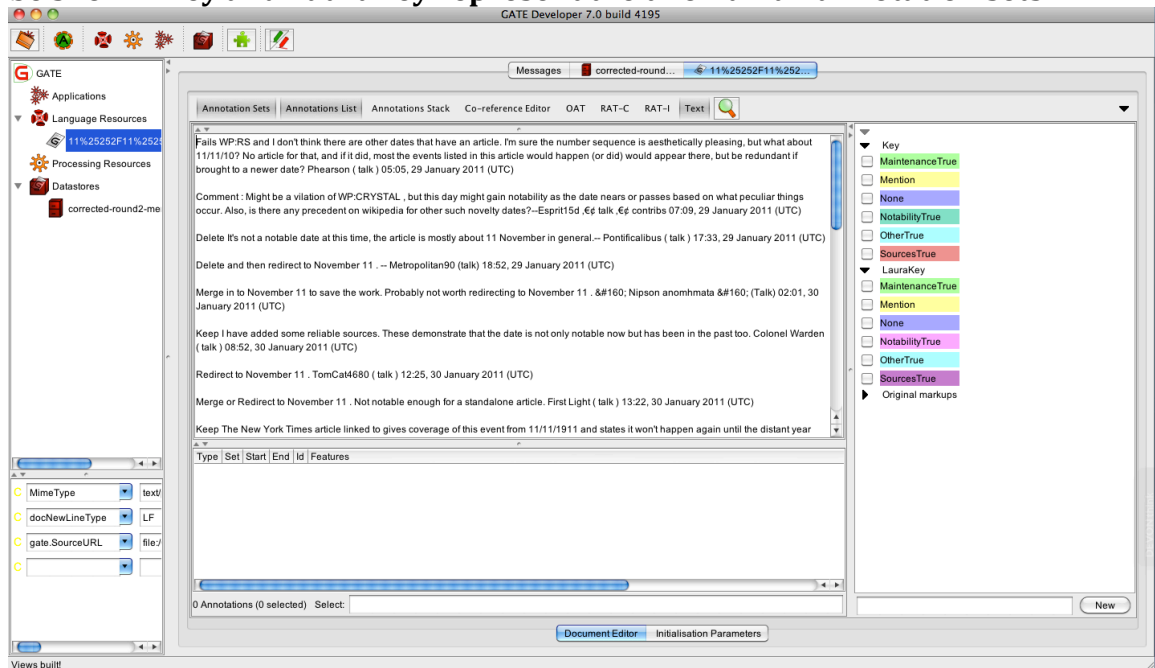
GATE Developer 7.0 build 4195

GATE
Applications
Language Resources
11%25252F11%252
Processing Resources
Datastores
corrected-round2-me

Messages | corrected-round... | 11%25252F11%252...

Annotation Sets | Annotations List | Annotations Stack | Co-reference Editor | OAT | RAT-C | RAT-I | Text

Fails WP:RS and I don't think there are other dates that have an article. I'm sure the number sequence is aesthetically pleasing, but what about 11/11/10? No article for that, and if it did, most the events listed in this article would happen (or did) would appear there, but be redundant if brought to a newer date? Phearson ( talk ) 05:05, 29 January 2011 (UTC)

Comment : Might be a vilation of WP:CRYSTAL , but this day might gain notability as the date nears or passes based on what peculiar things occur. Also, is there any precedent on wikipedia for other such novelty dates?--Esprit15d ,€¢ talk ,€¢ contribs 07:09, 29 January 2011 (UTC)

Delete It's not a notable date at this time, the article is mostly about 11 November in general.-- Pontificalibus ( talk ) 17:33, 29 January 2011 (UTC)

Delete and then redirect to November 11 . -- Metropolitan90 (talk) 18:52, 29 January 2011 (UTC)

Merge in to November 11 to save the work. Probably not worth redirecting to November 11 . &#160; Nipson anomhmata &#160; (Talk) 02:01, 30 January 2011 (UTC)

Keep I have added some reliable sources. These demonstrate that the date is not only notable now but has been in the past too. Colonel Warden ( talk ) 08:52, 30 January 2011 (UTC)

Redirect to November 11 . TomCat4680 ( talk ) 12:25, 30 January 2011 (UTC)

Merge or Redirect to November 11 . Not notable enough for a standalone article. First Light ( talk ) 13:22, 30 January 2011 (UTC)

Keep The New York Times article linked to gives coverage of this event from 11/11/1911 and states it won't happen again until the distant year

| Type | Set | Start | End | Id | Features |
|---|---|---|---|---|---|

0 Annotations (0 selected) Select:

Key
MaintenanceTrue
Mention
None
NotabilityTrue
OtherTrue
SourcesTrue
LauraKey
MaintenanceTrue
Mention
None
NotabilityTrue
OtherTrue
SourcesTrue
Original markups

New

MimeType | text/
docNewLineType | LF
gate.SourceURL | file:/

Document Editor | Initialisation Parameters

Views built!